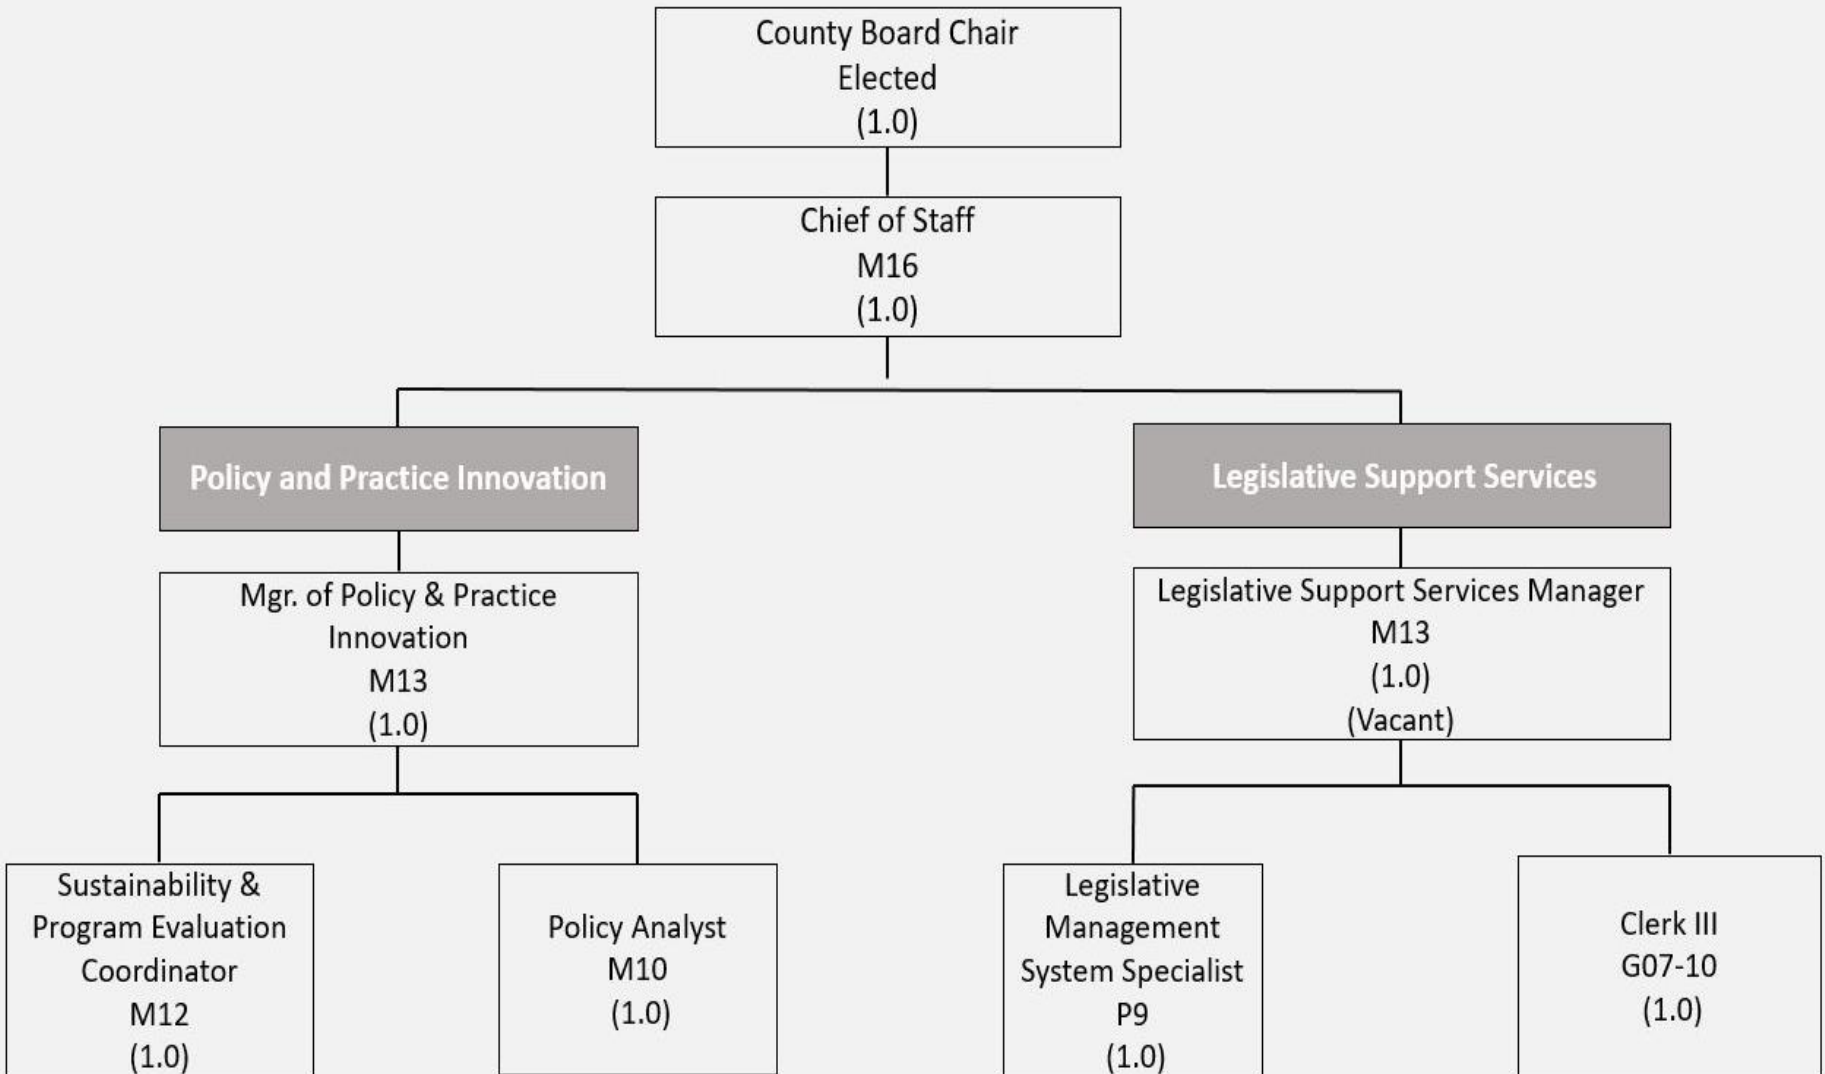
County Board Chair
Elected
(1.0)

Chief of Staff
M16
(1.0)

Policy and Practice Innovation

Legislative Support Services

Mgr. of Policy & Practice Innovation
M13
(1.0)

Legislative Support Services Manager
M13
(1.0)
(Vacant)

Sustainability & Program Evaluation Coordinator
M12
(1.0)

Policy Analyst
M10
(1.0)

Legislative Management System Specialist
P9
(1.0)

Clerk III
G07-10
(1.0)